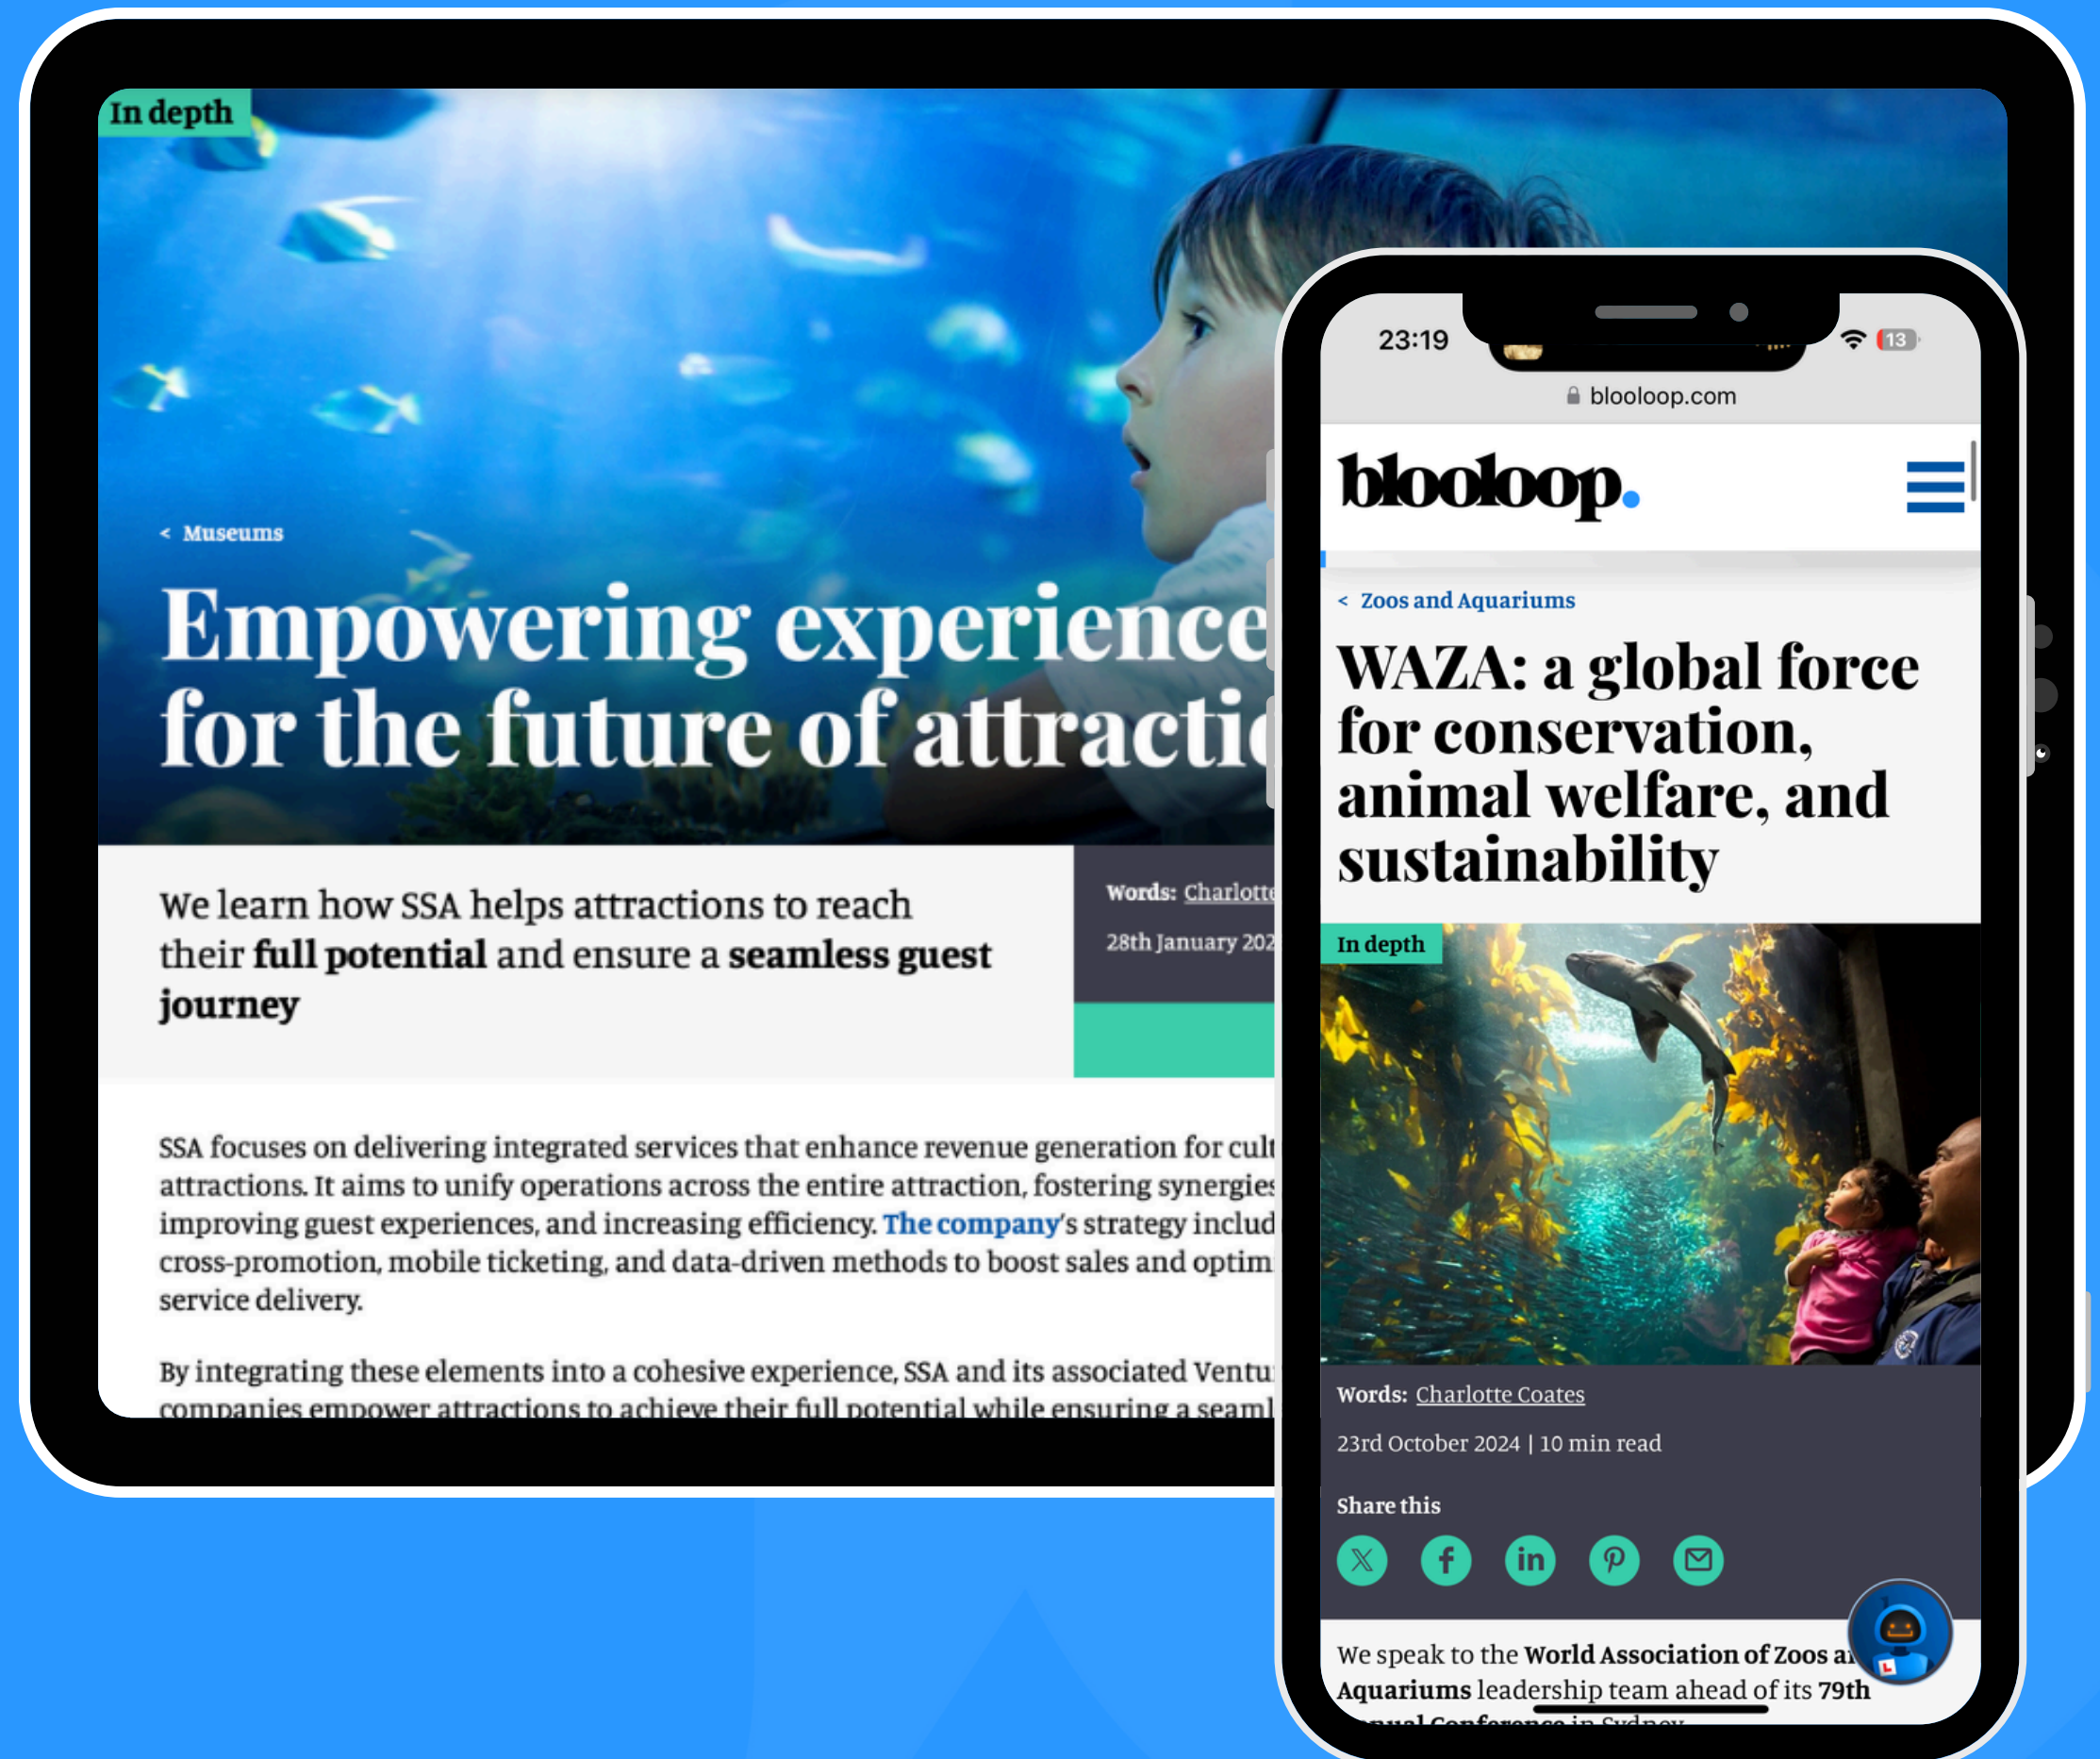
In depth

< Museums

Empowering experience for the future of attracti

We learn how SSA helps attractions to reach their **full potential** and ensure a **seamless guest journey**

Words: Charlotte

28th January 202

SSA focuses on delivering integrated services that enhance revenue generation for cult attractions. It aims to unify operations across the entire attraction, fostering synergies improving guest experiences, and increasing efficiency. The company's strategy includ cross-promotion, mobile ticketing, and data-driven methods to boost sales and optim service delivery.

By integrating these elements into a cohesive experience, SSA and its associated Ventu companies empower attractions to achieve their full potential while ensuring a seaml

23:19

13

blooloop.com

blooloop.

< Zoos and Aquariums

WAZA: a global force for conservation, animal welfare, and sustainability

In depth

Words: Charlotte Coates

23rd October 2024 | 10 min read

Share this

We speak to the **World Association of Zoos a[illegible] Aquariums** leadership team ahead of its **79th** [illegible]